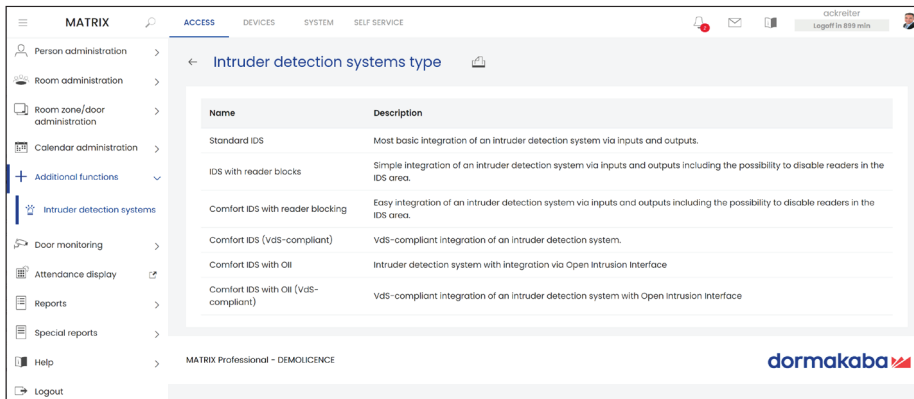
MATRIX

ACCESS DEVICES SYSTEM SELF SERVICE

ackreiter
Logoff in 899 min

Person administration
Room administration
Room zone/door administration
Calendar administration
Additional functions
Intruder detection systems
Door monitoring
Attendance display
Reports
Special reports
Help
Logout

← Intruder detection systems type

| Name | Description |
|---|---|
| Standard IDS | Most basic integration of an intruder detection system via inputs and outputs. |
| IDS with reader blocks | Simple integration of an intruder detection system via inputs and outputs including the possibility to disable readers in the IDS area. |
| Comfort IDS with reader blocking | Easy integration of an intruder detection system via inputs and outputs including the possibility to disable readers in the IDS area. |
| Comfort IDS (VdS-compliant) | VdS-compliant integration of an intruder detection system. |
| Comfort IDS with OII | Intruder detection system with integration via Open Intrusion Interface |
| Comfort IDS with OII (VdS-compliant) | VdS-compliant integration of an intruder detection system with Open Intrusion Interface |

MATRIX Professional - DEMOLICENCE

dormakaba